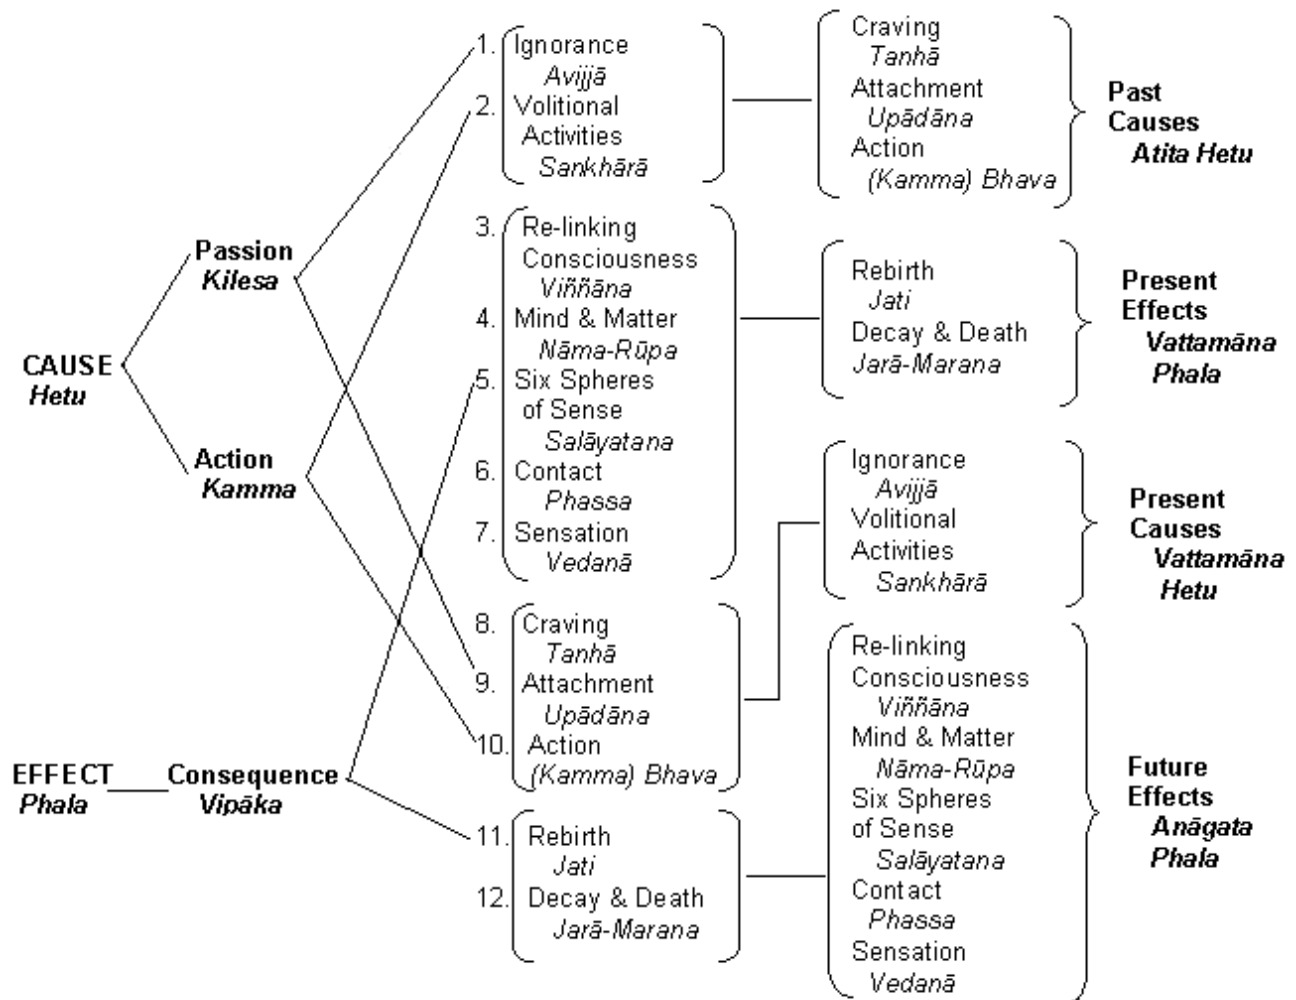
CAUSE
Hetu

Passion
Kilesa

Action
Kamma

EFFECT Consequence
Phala Vipāka

1. Ignorance
Avijjā
2. Volitional Activities
Sankhārā

3. Re-linking Consciousness
Viññāna
4. Mind & Matter
Nāma-Rūpa
5. Six Spheres of Sense
Salāyatana
6. Contact
Phassa
7. Sensation
Vedanā

8. Craving
Tanhā
9. Attachment
Upādāna
10. Action
(Kamma) Bhava

11. Rebirth
Jati
12. Decay & Death
Jarā-Marana

Craving
Tanhā
Attachment
Upādāna
Action
(Kamma) Bhava

Past Causes
Atita Hetu

Rebirth
Jati
Decay & Death
Jarā-Marana

Present Effects
Vattamāna Phala

Ignorance
Avijjā
Volitional Activities
Sankhārā

Present Causes
Vattamāna Hetu

Re-linking Consciousness
Viññāna
Mind & Matter
Nāma-Rūpa
Six Spheres of Sense
Salāyatana
Contact
Phassa
Sensation
Vedanā

Future Effects
Anāgata Phala